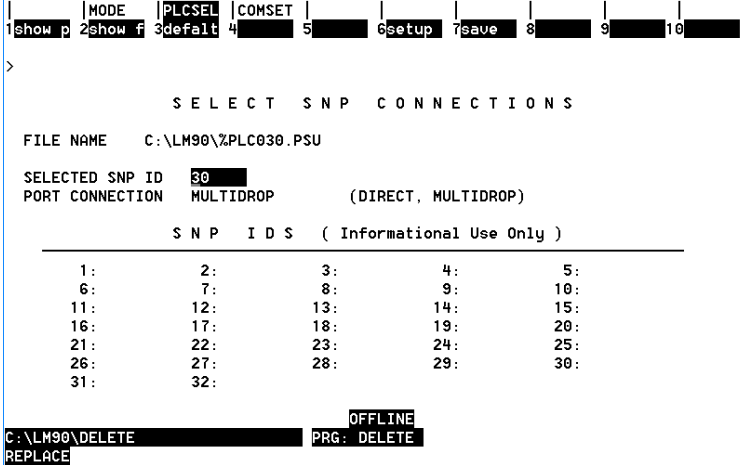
| MODE | PLCSEL | COMSET | | | | | | |

1show p 2show f 3defalt 4 5 6setup 7save 8 9 10

>

SELECT SNP CONNECTIONS

FILE NAME C:\LM90\%PLC030.PSU

SELECTED SNP ID 30
PORT CONNECTION MULTIDROP (DIRECT, MULTIDROP)

SNP IDS ( Informational Use Only )

| | | | | |
|---|---|---|---|---|
| 1: | 2: | 3: | 4: | 5: |
| 6: | 7: | 8: | 9: | 10: |
| 11: | 12: | 13: | 14: | 15: |
| 16: | 17: | 18: | 19: | 20: |
| 21: | 22: | 23: | 24: | 25: |
| 26: | 27: | 28: | 29: | 30: |
| 31: | 32: | | | |

OFFLINE
C:\LM90\DELETE PRG: DELETE
REPLACE